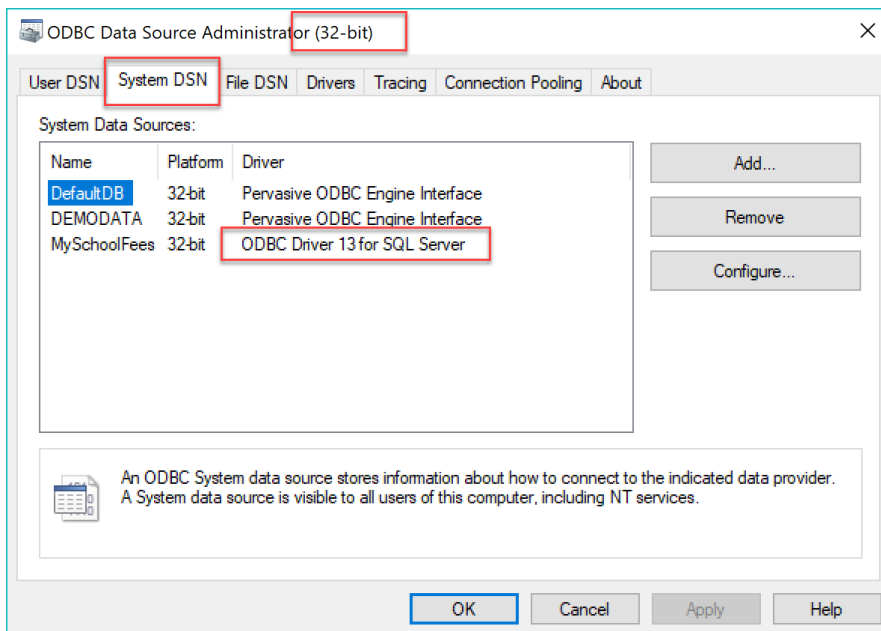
ODBC Data Source Administrator (32-bit)

User DSN | System DSN | File DSN | Drivers | Tracing | Connection Pooling | About

System Data Sources:

| Name | Platform | Driver |
|---|---|---|
| DefaultDB | 32-bit | Pervasive ODBC Engine Interface |
| DEMODATA | 32-bit | Pervasive ODBC Engine Interface |
| MySchoolFees | 32-bit | ODBC Driver 13 for SQL Server |

Add...

Remove

Configure...

An ODBC System data source stores information about how to connect to the indicated data provider. A System data source is visible to all users of this computer, including NT services.

OK | Cancel | Apply | Help